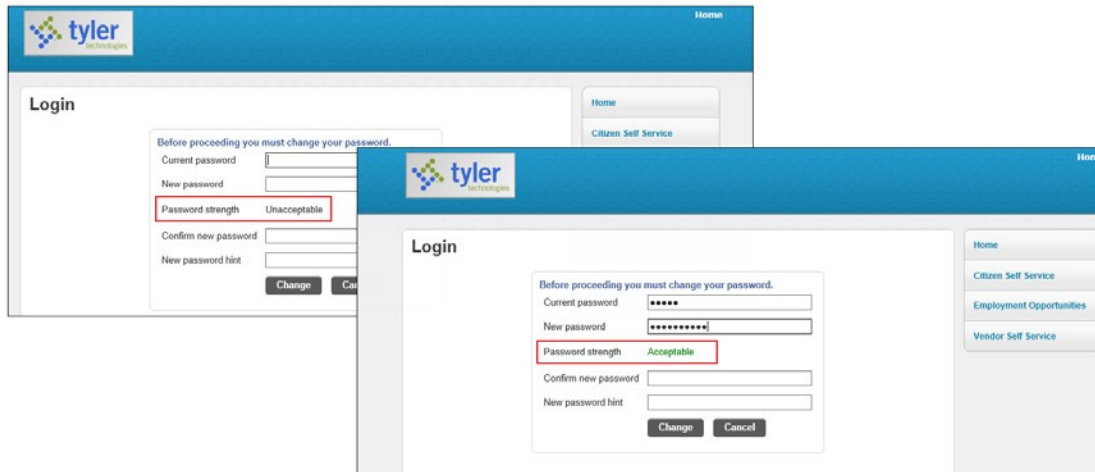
tyler
technologies

Home

Login

Before proceeding you must change your password.
Current password
New password
Password strength Unacceptable
Confirm new password
New password hint
Change Ca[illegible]

Home
Citizen Self Service

tyler
technologies

Hom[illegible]

Login

Before proceeding you must change your password.
Current password •••••
New password ••••••••••
Password strength Acceptable
Confirm new password
New password hint
Change Cancel

Home
Citizen Self Service
Employment Opportunities
Vendor Self Service